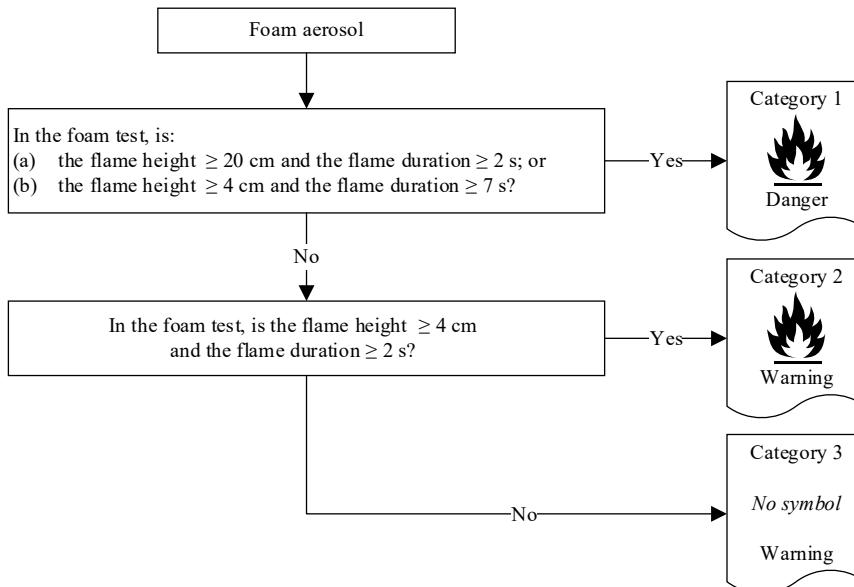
Foam aerosol

In the foam test, is:
(a) the flame height $\geq$ 20 cm and the flame duration $\geq$ 2 s; or
(b) the flame height $\geq$ 4 cm and the flame duration $\geq$ 7 s?

Yes

Category 1

Danger

No

In the foam test, is the flame height $\geq$ 4 cm and the flame duration $\geq$ 2 s?

Yes

Category 2

Warning

No

Category 3

*No symbol*

Warning